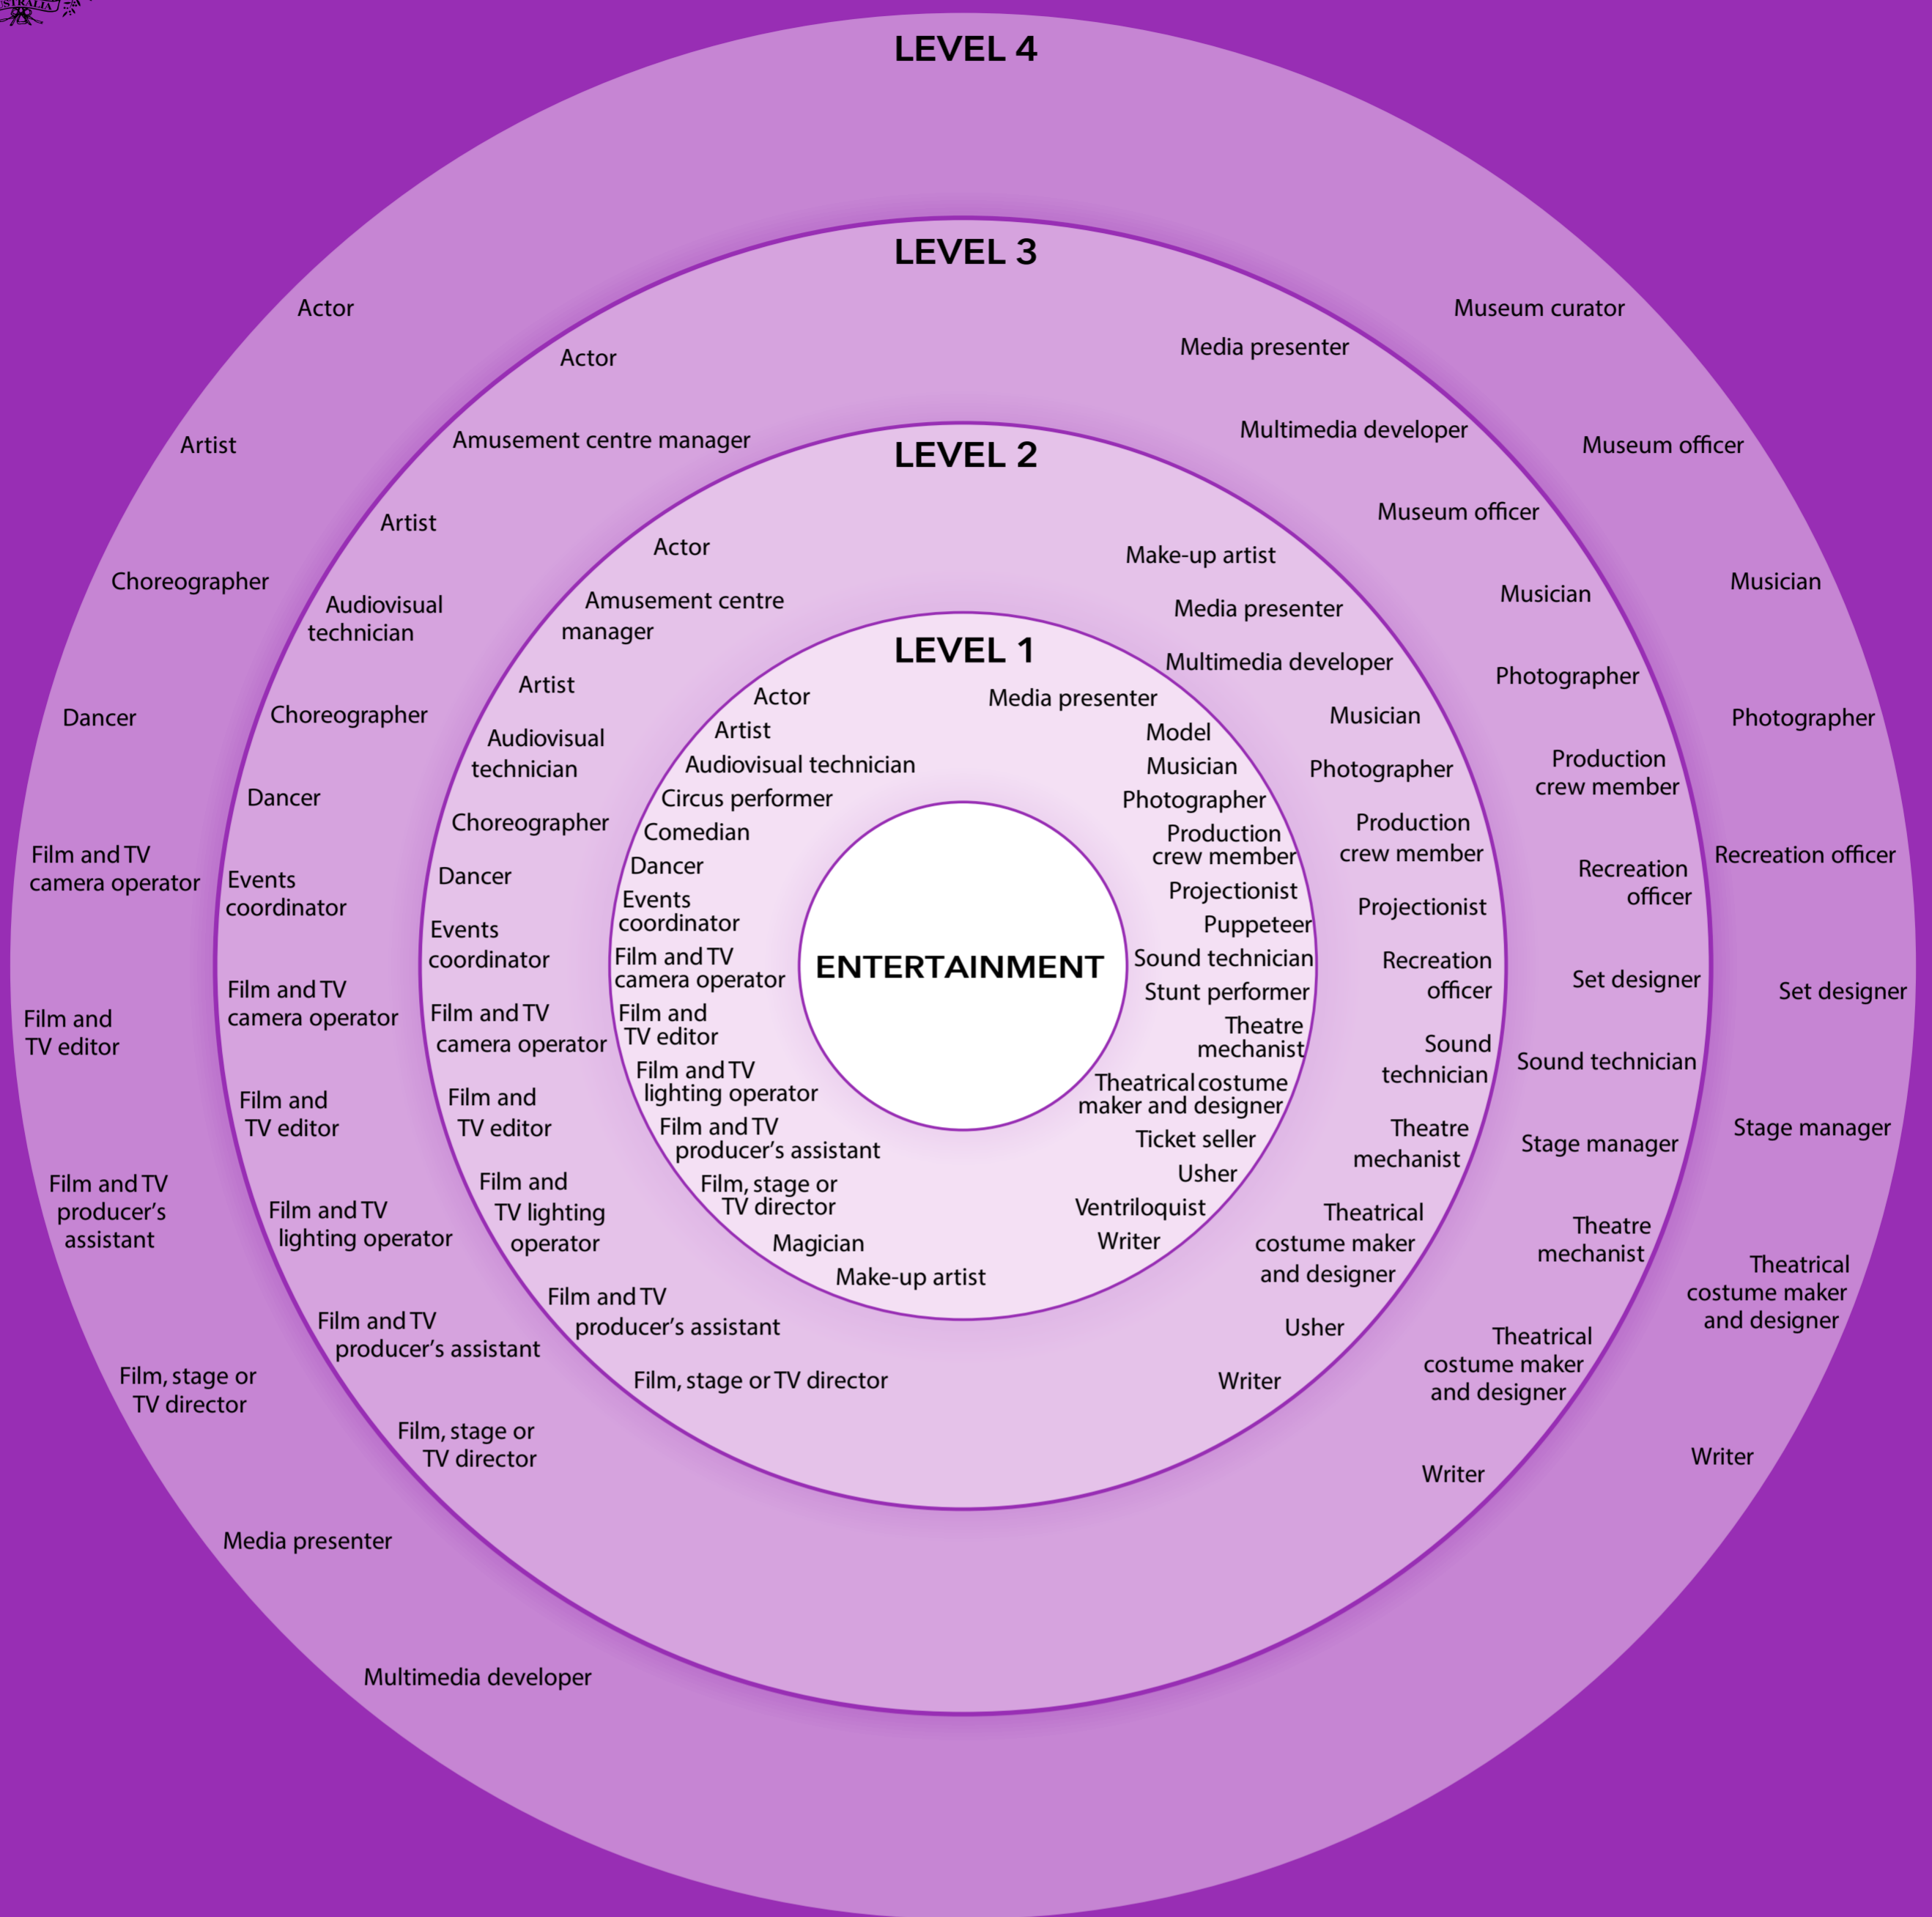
LEVEL 4

Actor
Artist
Choreographer
Dancer
Film and TV camera operator
Film and TV editor
Film and TV producer's assistant
Film, stage or TV director
Media presenter
Multimedia developer
Museum curator
Museum officer
Musician
Photographer
Recreation officer
Set designer
Stage manager
Theatrical costume maker and designer
Writer

LEVEL 3

Actor
Amusement centre manager
Artist
Audiovisual technician
Choreographer
Dancer
Events coordinator
Film and TV camera operator
Film and TV editor
Film and TV lighting operator
Film and TV producer's assistant
Film, stage or TV director
Media presenter
Multimedia developer
Museum officer
Musician
Photographer
Production crew member
Recreation officer
Set designer
Sound technician
Stage manager
Theatre mechanist
Theatrical costume maker and designer
Writer

LEVEL 2

Actor
Amusement centre manager
Artist
Audiovisual technician
Choreographer
Dancer
Events coordinator
Film and TV camera operator
Film and TV editor
Film and TV lighting operator
Film and TV producer's assistant
Film, stage or TV director
Make-up artist
Media presenter
Multimedia developer
Musician
Photographer
Production crew member
Projectionist
Recreation officer
Sound technician
Theatre mechanist
Theatrical costume maker and designer
Usher
Writer

LEVEL 1

Actor
Artist
Audiovisual technician
Circus performer
Comedian
Dancer
Events coordinator
Film and TV camera operator
Film and TV editor
Film and TV lighting operator
Film and TV producer's assistant
Film, stage or TV director
Magician
Make-up artist
Media presenter
Model
Musician
Photographer
Production crew member
Projectionist
Puppeteer
Sound technician
Stunt performer
Theatre mechanist
Theatrical costume maker and designer
Ticket seller
Usher
Ventriloquist
Writer

ENTERTAINMENT